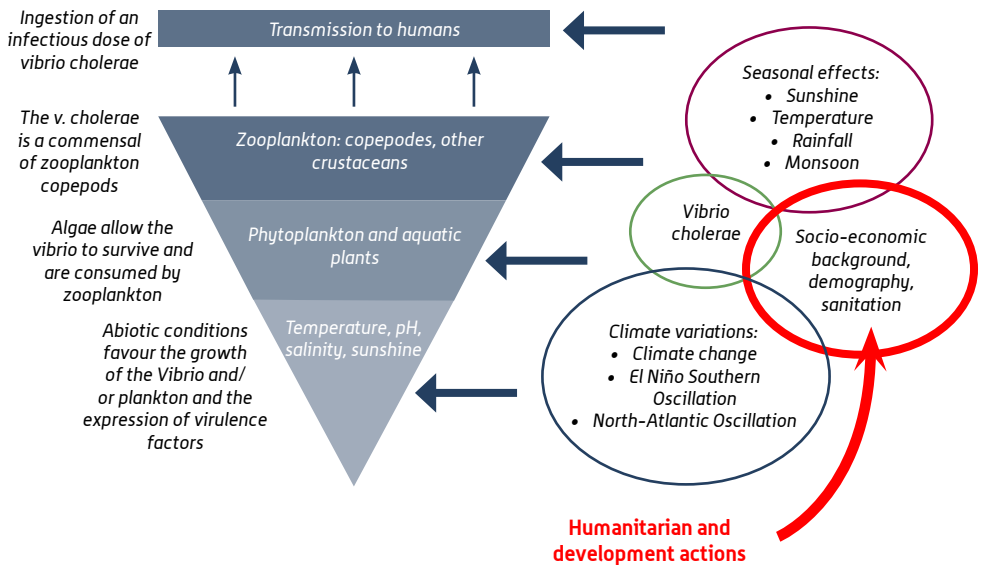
Ingestion of an infectious dose of vibrio cholerae

Transmission to humans

The v. cholerae is a commensal of zooplankton copepods

Zooplankton: copepodes, other crustaceans

Algae allow the vibrio to survive and are consumed by zooplankton

Phytoplankton and aquatic plants

Abiotic conditions favour the growth of the Vibrio and/ or plankton and the expression of virulence factors

Temperature, pH, salinity, sunshine

Seasonal effects:
• Sunshine
• Temperature
• Rainfall
• Monsoon

Vibrio cholerae

Socio-economic background, demography, sanitation

Climate variations:
• Climate change
• El Niño Southern Oscillation
• North-Atlantic Oscillation

Humanitarian and development actions